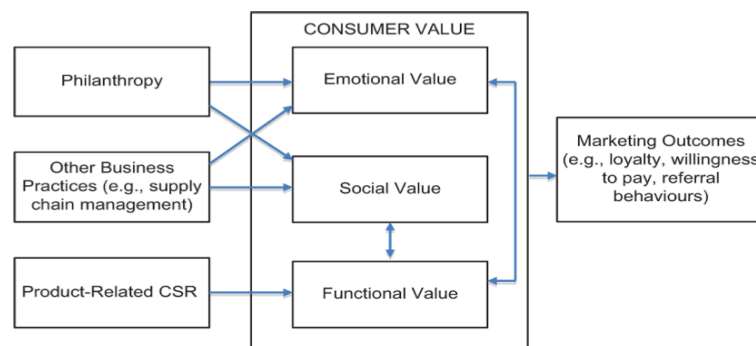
CONSUMER VALUE

Philanthropy

Other Business Practices (e.g., supply chain management)

Product-Related CSR

Emotional Value

Social Value

Functional Value

Marketing Outcomes (e.g., loyalty, willingness to pay, referral behaviours)